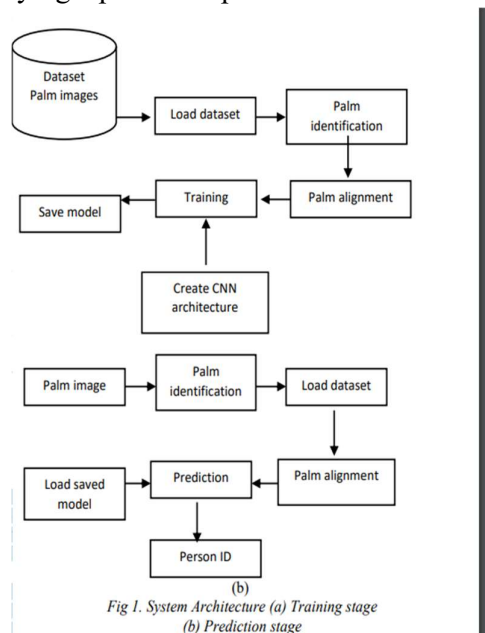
Dataset Palm images

Load dataset

Palm identification

Palm alignment

Training

Save model

Create CNN architecture

Palm image

Palm identification

Load dataset

Palm alignment

Prediction

Load saved model

Person ID

(b)

Fig 1. System Architecture (a) Training stage (b) Prediction stage